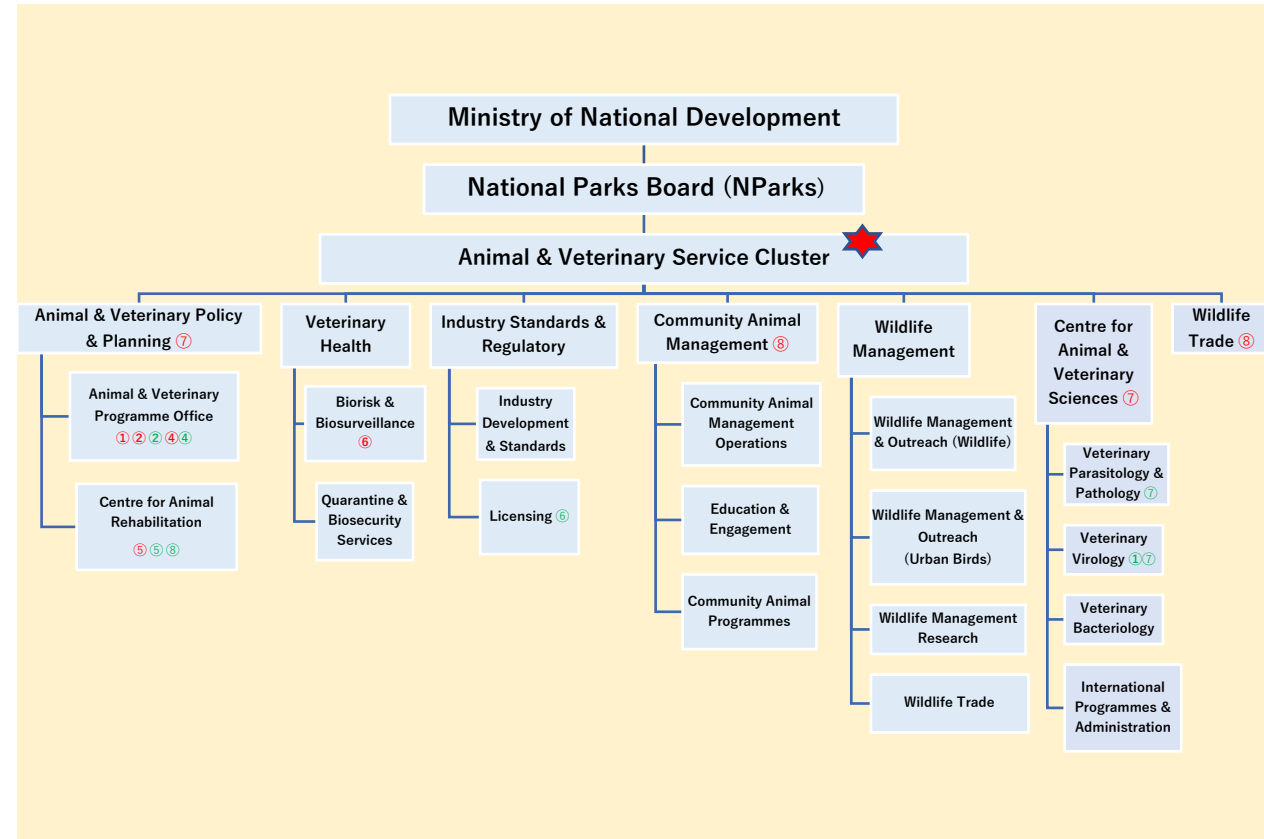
Ministry of National Development

National Parks Board (NParks)

Animal & Veterinary Service Cluster

Animal & Veterinary Policy & Planning ⑦

Animal & Veterinary Programme Office ①②②④④

Centre for Animal Rehabilitation ⑤⑤⑧

Veterinary Health

Biorisk & Biosurveillance ⑥

Quarantine & Biosecurity Services

Industry Standards & Regulatory

Industry Development & Standards

Licensing ⑥

Community Animal Management ⑧

Community Animal Management Operations

Education & Engagement

Community Animal Programmes

Wildlife Management

Wildlife Management & Outreach (Wildlife)

Wildlife Management & Outreach (Urban Birds)

Wildlife Management Research

Wildlife Trade

Centre for Animal & Veterinary Sciences ⑦

Veterinary Parasitology & Pathology ⑦

Veterinary Virology ①⑦

Veterinary Bacteriology

International Programmes & Administration

Wildlife Trade ⑧